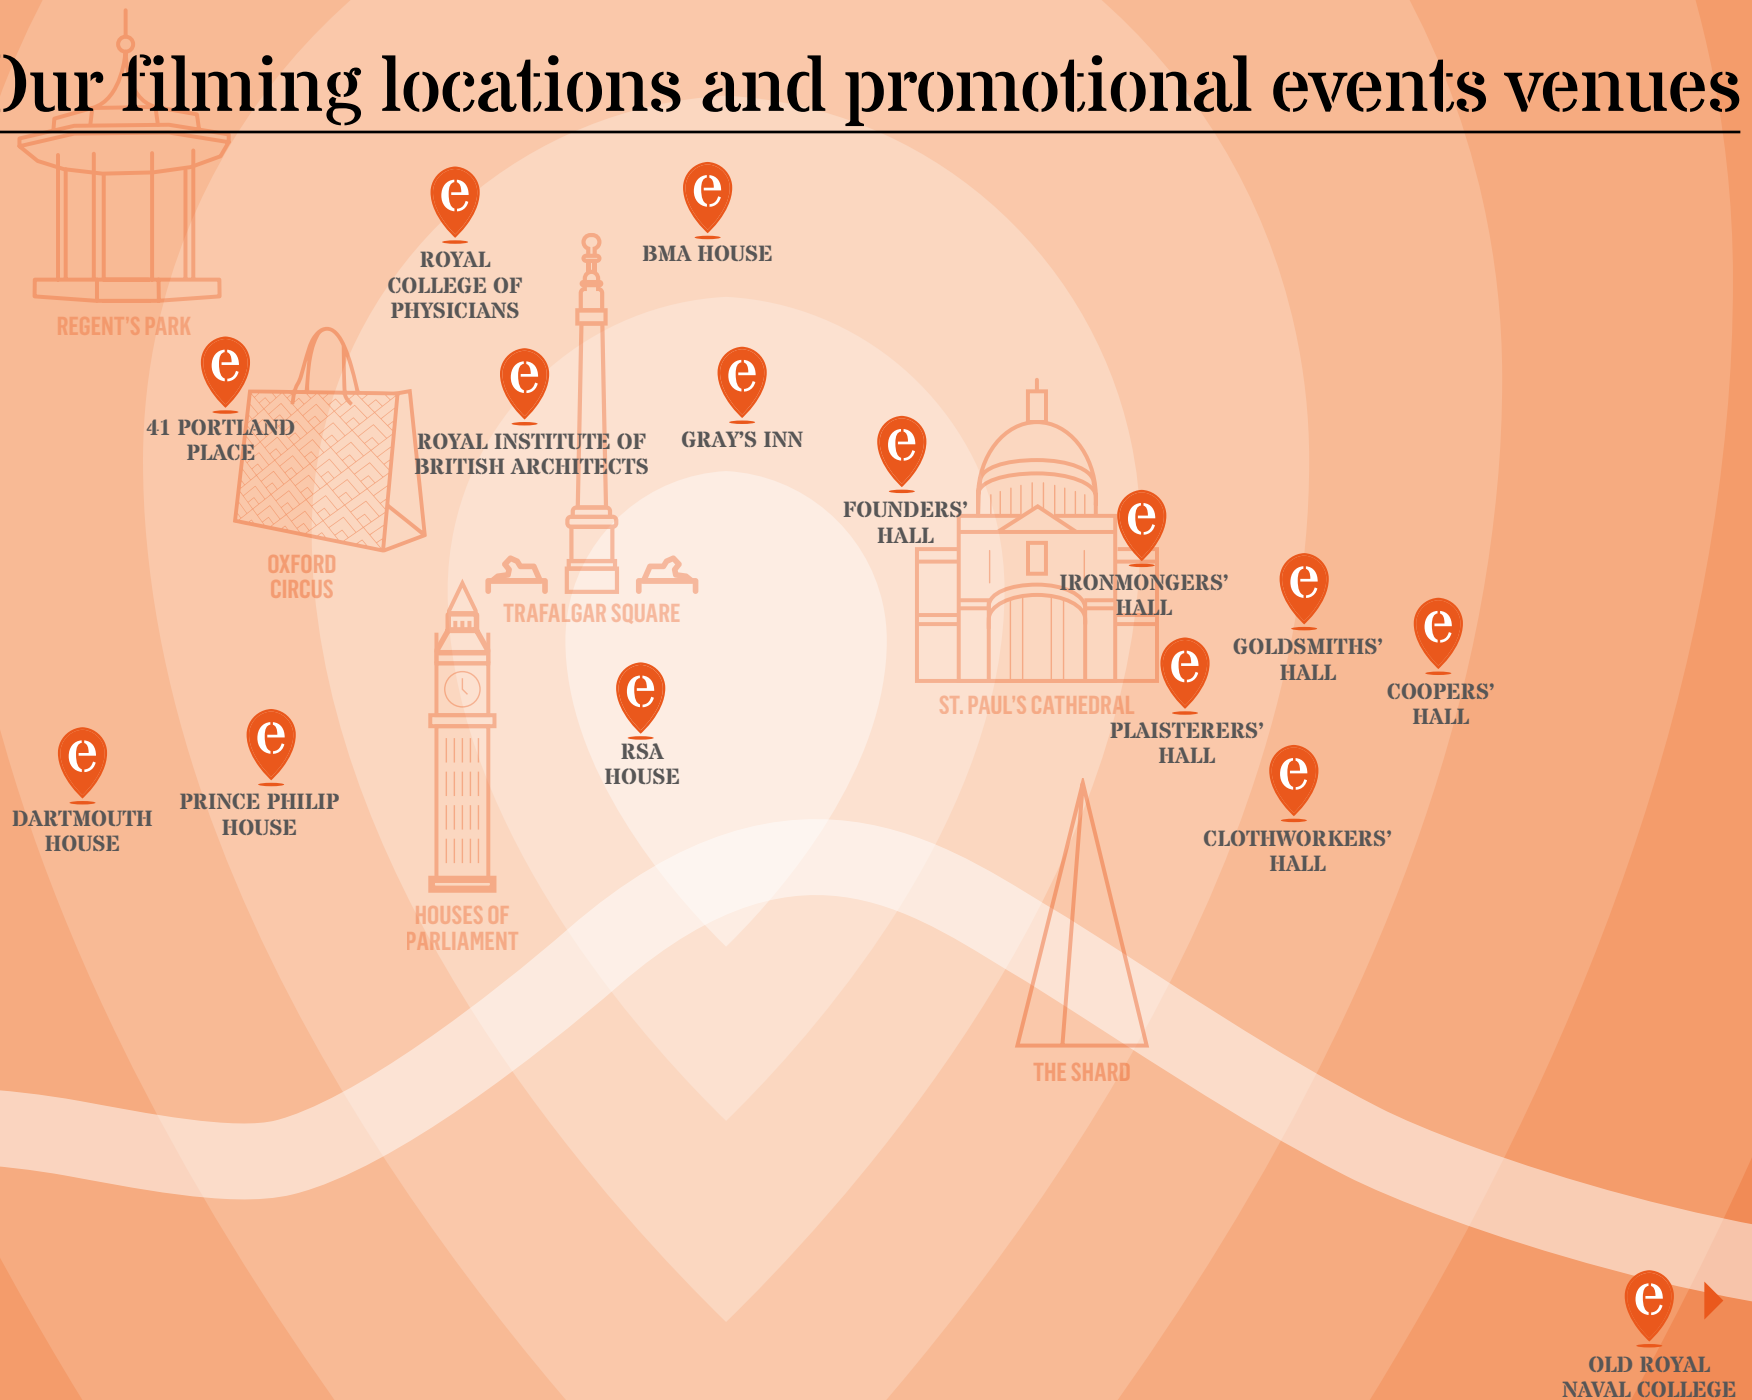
Our filming locations and promotional events venues

e
ROYAL COLLEGE OF PHYSICIANS

e
BMA HOUSE

REGENT'S PARK

e
41 PORTLAND PLACE

e
ROYAL INSTITUTE OF BRITISH ARCHITECTS

e
GRAY'S INN

e
FOUNDERS' HALL

OXFORD CIRCUS

TRAFALGAR SQUARE

e
IRONMONGERS' HALL

e
GOLDSMITHS' HALL

e
COOPERS' HALL

ST. PAUL'S CATHEDRAL

e
PLAISTERERS' HALL

e
RSA HOUSE

e
DARTMOUTH HOUSE

e
PRINCE PHILIP HOUSE

e
CLOTHWORKERS' HALL

HOUSES OF PARLIAMENT

THE SHARD

e
OLD ROYAL NAVAL COLLEGE